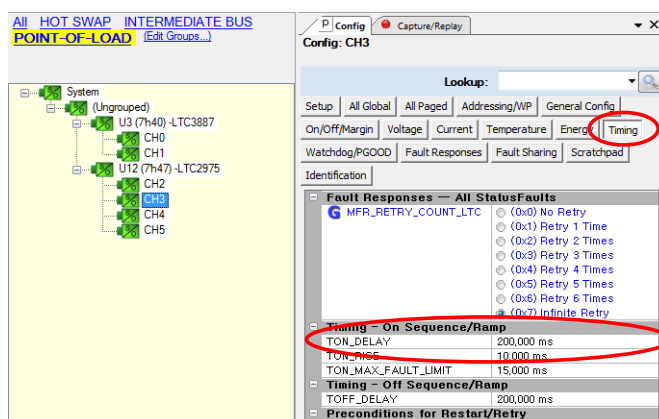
All HOT SWAP INTERMEDIATE BUS
POINT-OF-LOAD (Edit Groups...)

System
(Ungrouped)
U3 (7h40) -LTC3887
CH0
CH1
U12 (7h47) -LTC2975
CH2
CH3
CH4
CH5

P Config | Capture/Replay
Config: CH3

Lookup:

Setup | All Global | All Paged | Addressing/WP | General Config
On/Off/Margin | Voltage | Current | Temperature | Energy | Timing
Watchdog/PGOOD | Fault Responses | Fault Sharing | Scratchpad
Identification

Fault Responses — All StatusFaults
MFR_RETRY_COUNT_LTC
(0x0) No Retry
(0x1) Retry 1 Time
(0x2) Retry 2 Times
(0x3) Retry 3 Times
(0x4) Retry 4 Times
(0x5) Retry 5 Times
(0x6) Retry 6 Times
(0x7) Infinite Retry

Timing – On Sequence/Ramp
| | |
|---|---|
| TON_DELAY | 200,000 ms |
| TON_RISE | 10,000 ms |
| TON_MAX_FAULT_LIMIT | 15,000 ms |

Timing – Off Sequence/Ramp
| | |
|---|---|
| TOFF_DELAY | 200,000 ms |

Preconditions for Restart/Retry